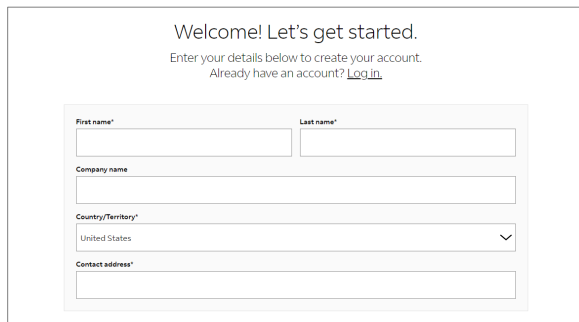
Welcome! Let's get started.

Enter your details below to create your account.
Already have an account? Log in.

First name*

Last name*

Company name

Country/Territory*

United States

Contact address*